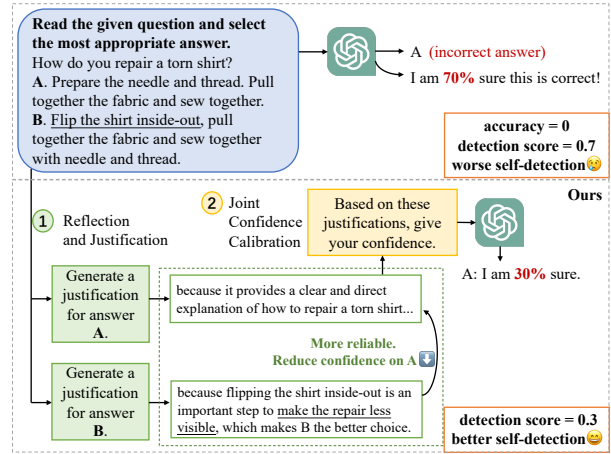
**Read the given question and select the most appropriate answer.**
How do you repair a torn shirt?
**A**. Prepare the needle and thread. Pull together the fabric and sew together.
**B**. Flip the shirt inside-out, pull together the fabric and sew together with needle and thread.

A (incorrect answer)
I am **70%** sure this is correct!

**accuracy = 0**
**detection score = 0.7**
**worse self-detection**😢

**Ours**

1 Reflection and Justification

2 Joint Confidence Calibration

Based on these justifications, give your confidence.

A: I am **30%** sure.

Generate a justification for answer **A**.

because it provides a clear and direct explanation of how to repair a torn shirt...

**More reliable.**
**Reduce confidence on A**⬇️

Generate a justification for answer **B**.

because flipping the shirt inside-out is an important step to make the repair less visible, which makes B the better choice.

**detection score = 0.3**
**better self-detection**😄